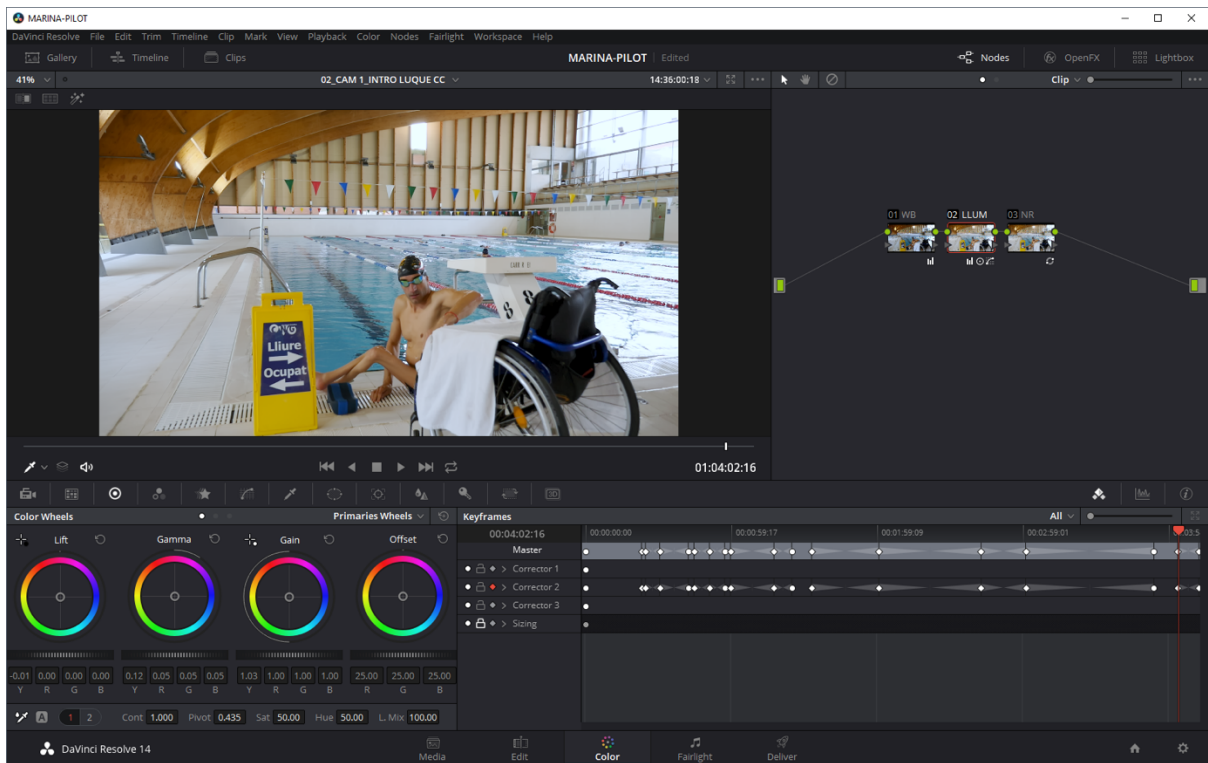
MARINA-PILOT

DaVinci Resolve File Edit Trim Timeline Clip Mark View Playback Color Nodes Fairlight Workspace Help

Gallery Timeline Clips MARINA-PILOT Edited Nodes OpenFX Lightbox

41% 02_CAM 1_INTRO LUQUE CC 14:36:00:18 Clip

01 WB 02 LLUM 03 NR

Lliure
Ocupat

01:04:02:16

Color Wheels Primaries Wheels Keyframes All

Lift Gamma Gain Offset

| -0.01 | 0.00 | 0.00 | 0.00 | 0.12 | 0.05 | 0.05 | 0.05 | 1.03 | 1.00 | 1.00 | 1.00 | 25.00 | 25.00 | 25.00 |
|---|---|---|---|---|---|---|---|---|---|---|---|---|---|---|
| Y | R | G | B | Y | R | G | B | Y | R | G | B | R | G | B |

A 1 2 Cont 1.000 Pivot 0.435 Sat 50.00 Hue 50.00 L. Mix 100.00

00:04:02:16 00:00:00:00 00:00:59:17 00:01:59:09 00:02:59:01 03:5
Master
Corrector 1
Corrector 2
Corrector 3
Sizing

DaVinci Resolve 14 Media Edit Color Fairlight Deliver